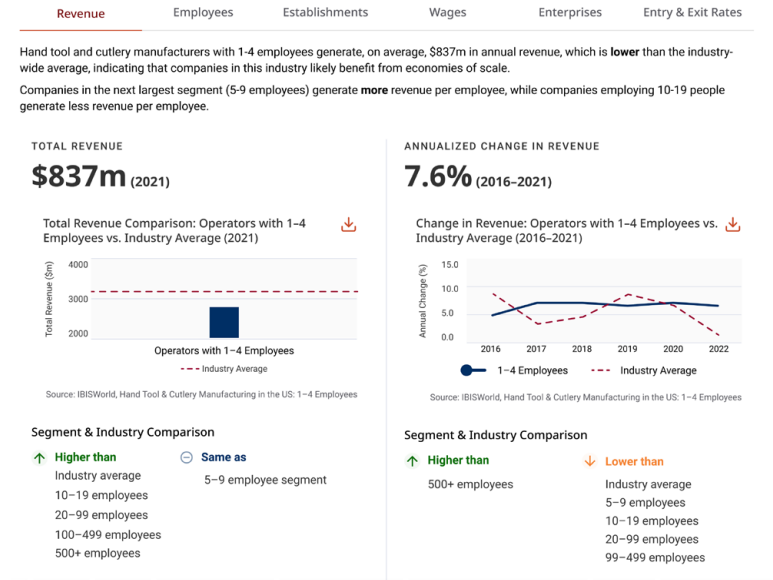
Revenue | Employees | Establishments | Wages | Enterprises | Entry & Exit Rates

Hand tool and cutlery manufacturers with 1-4 employees generate, on average, $837m in annual revenue, which is **lower** than the industry-wide average, indicating that companies in this industry likely benefit from economies of scale.

Companies in the next largest segment (5-9 employees) generate **more** revenue per employee, while companies employing 10-19 people generate less revenue per employee.

TOTAL REVENUE

$837m (2021)

Total Revenue Comparison: Operators with 1–4 Employees vs. Industry Average (2021)

Total Revenue ($m)
4000
3000
2000

Operators with 1–4 Employees

Industry Average

Source: IBISWorld, Hand Tool & Cutlery Manufacturing in the US: 1–4 Employees

ANNUALIZED CHANGE IN REVENUE

7.6% (2016–2021)

Change in Revenue: Operators with 1–4 Employees vs. Industry Average (2016–2021)

Annual Change (%)
15.0
10.0
5.0
0.0
2016 2017 2018 2019 2020 2022

1–4 Employees
Industry Average

Source: IBISWorld, Hand Tool & Cutlery Manufacturing in the US: 1–4 Employees

Segment & Industry Comparison

Higher than
Industry average
10–19 employees
20–99 employees
100–499 employees
500+ employees

Same as
5–9 employee segment

Segment & Industry Comparison

Higher than
500+ employees

Lower than
Industry average
5–9 employees
10–19 employees
20–99 employees
99–499 employees